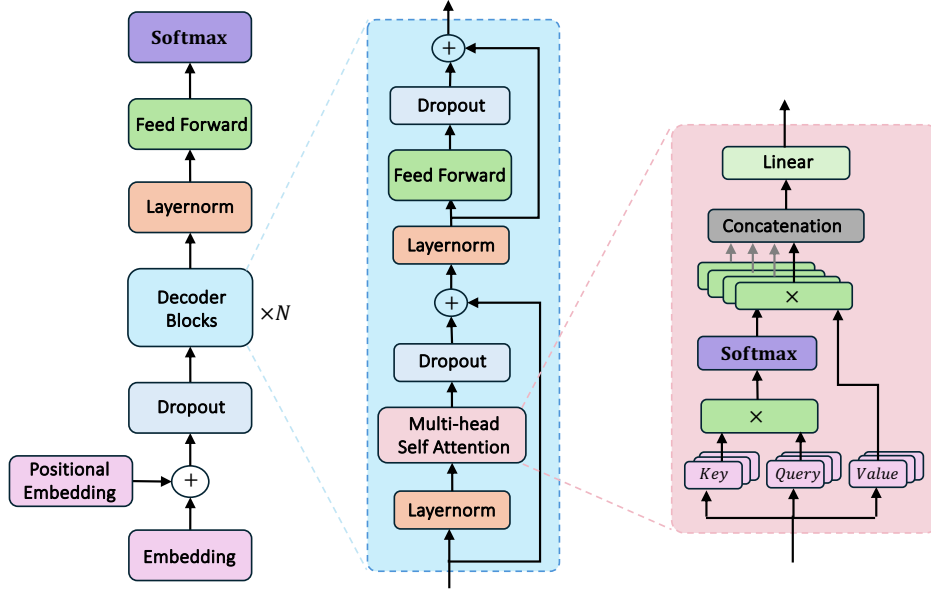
Softmax

Feed Forward

Layernorm

Decoder Blocks

$\times N$

Dropout

Positional Embedding

+

Embedding

+

Dropout

Feed Forward

Layernorm

+

Dropout

Multi-head Self Attention

Layernorm

Linear

Concatenation

×

Softmax

×

Key

Query

Value